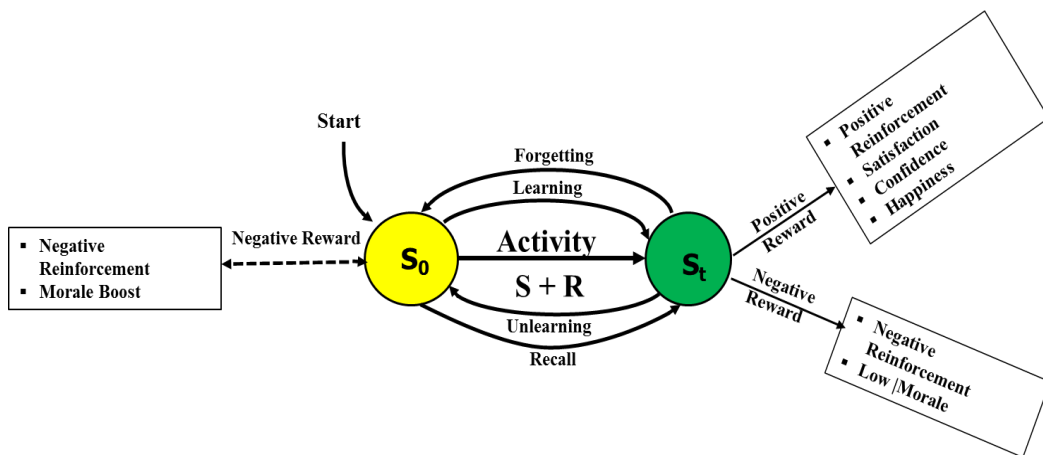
Start

Forgetting

Learning

Negative Reward

- Negative Reinforcement
- Morale Boost

$S_0$

Activity

S + R

$S_t$

Unlearning

Recall

Positive Reward

- Positive Reinforcement
- Satisfaction
- Confidence
- Happiness

Negative Reward

- Negative Reinforcement
- Low /Morale